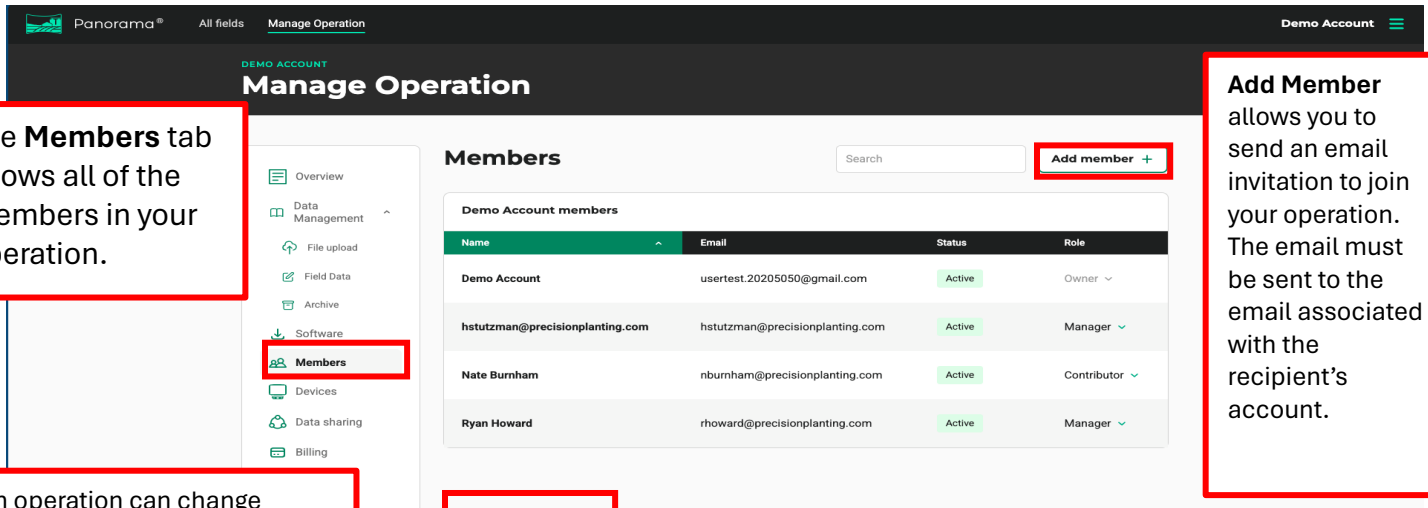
Panorama® All fields Manage Operation

Demo Account

DEMO ACCOUNT
Manage Operation

e Members tab ows all of the embers in your peration.

Overview
Data Management
File upload
Field Data
Archive
Software
Members
Devices
Data sharing
Billing

Members

Search

Add member +

Demo Account members

| Name | Email | Status | Role |
|---|---|---|---|
| Demo Account | usertest.20205050@gmail.com | Active | Owner |
| hstutzman@precisionplanting.com | hstutzman@precisionplanting.com | Active | Manager |
| Nate Burnham | nburnham@precisionplanting.com | Active | Contributor |
| Ryan Howard | rhoward@precisionplanting.com | Active | Manager |

Add Member allows you to send an email invitation to join your operation. The email must be sent to the email associated with the recipient's account.

n operation can change